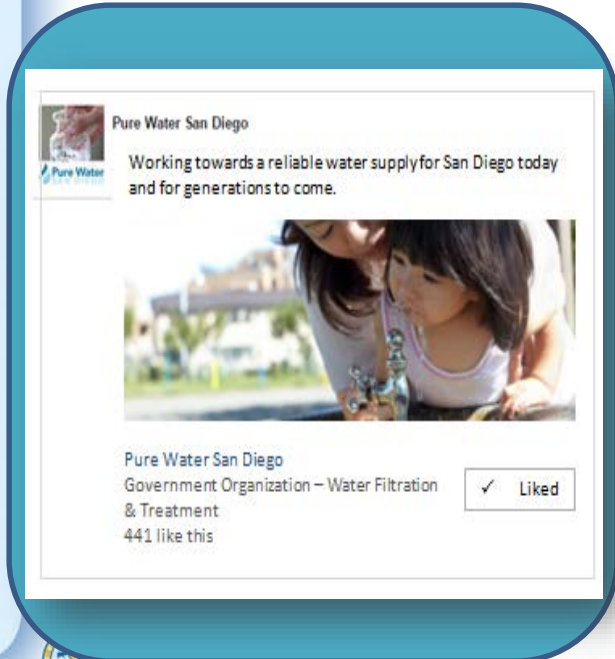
Pure Water San Diego

Pure Water

Working towards a reliable water supply for San Diego today and for generations to come.

Pure Water San Diego
Government Organization – Water Filtration & Treatment
441 like this

✓ Liked